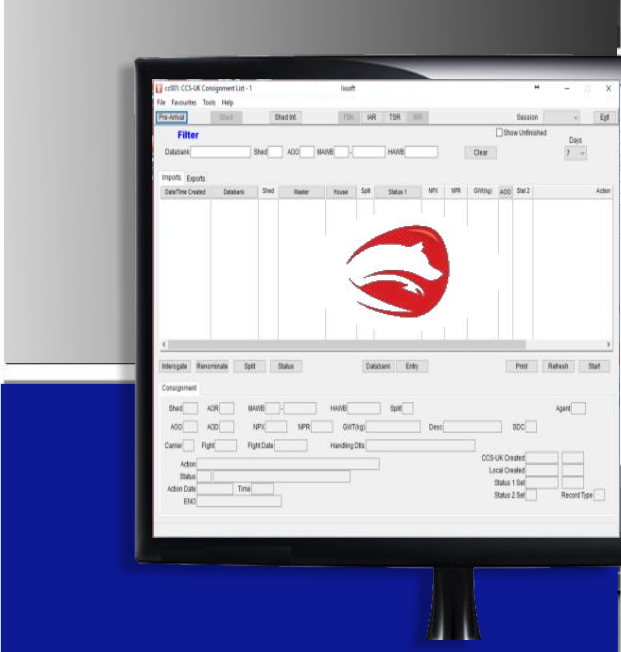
cc001: CCS-UK Consignment List - 1	faxsoft

File Favourites Tools Help

Pre-Arrival Shed Shed Int. FSK IAR TSR SIR Session Exit

Filter

Show Unfinished

Days

Databank Shed AOO MAWB - HAWB Clear 7

Imports Exports

| Date/Time Created | Databank | Shed | Master | House | Split | Status 1 | NPX | NPR | GWt(kg) | AOO | Stat 2 | Action |
|---|---|---|---|---|---|---|---|---|---|---|---|---|

Interrogate Renominate Split Status Databank Entry Print Refresh Start

Consignment

Shed AOR MAWB - HAWB Split Agent

AOO AOD NPX NPR GWT(kg) Desc SDC

Carrier Flight Flight Date Handling Dtls

CCS-UK Created

Action

Local Created

Status

Status 1 Set

Action Date Time

Status 2 Set Record Type

ENO